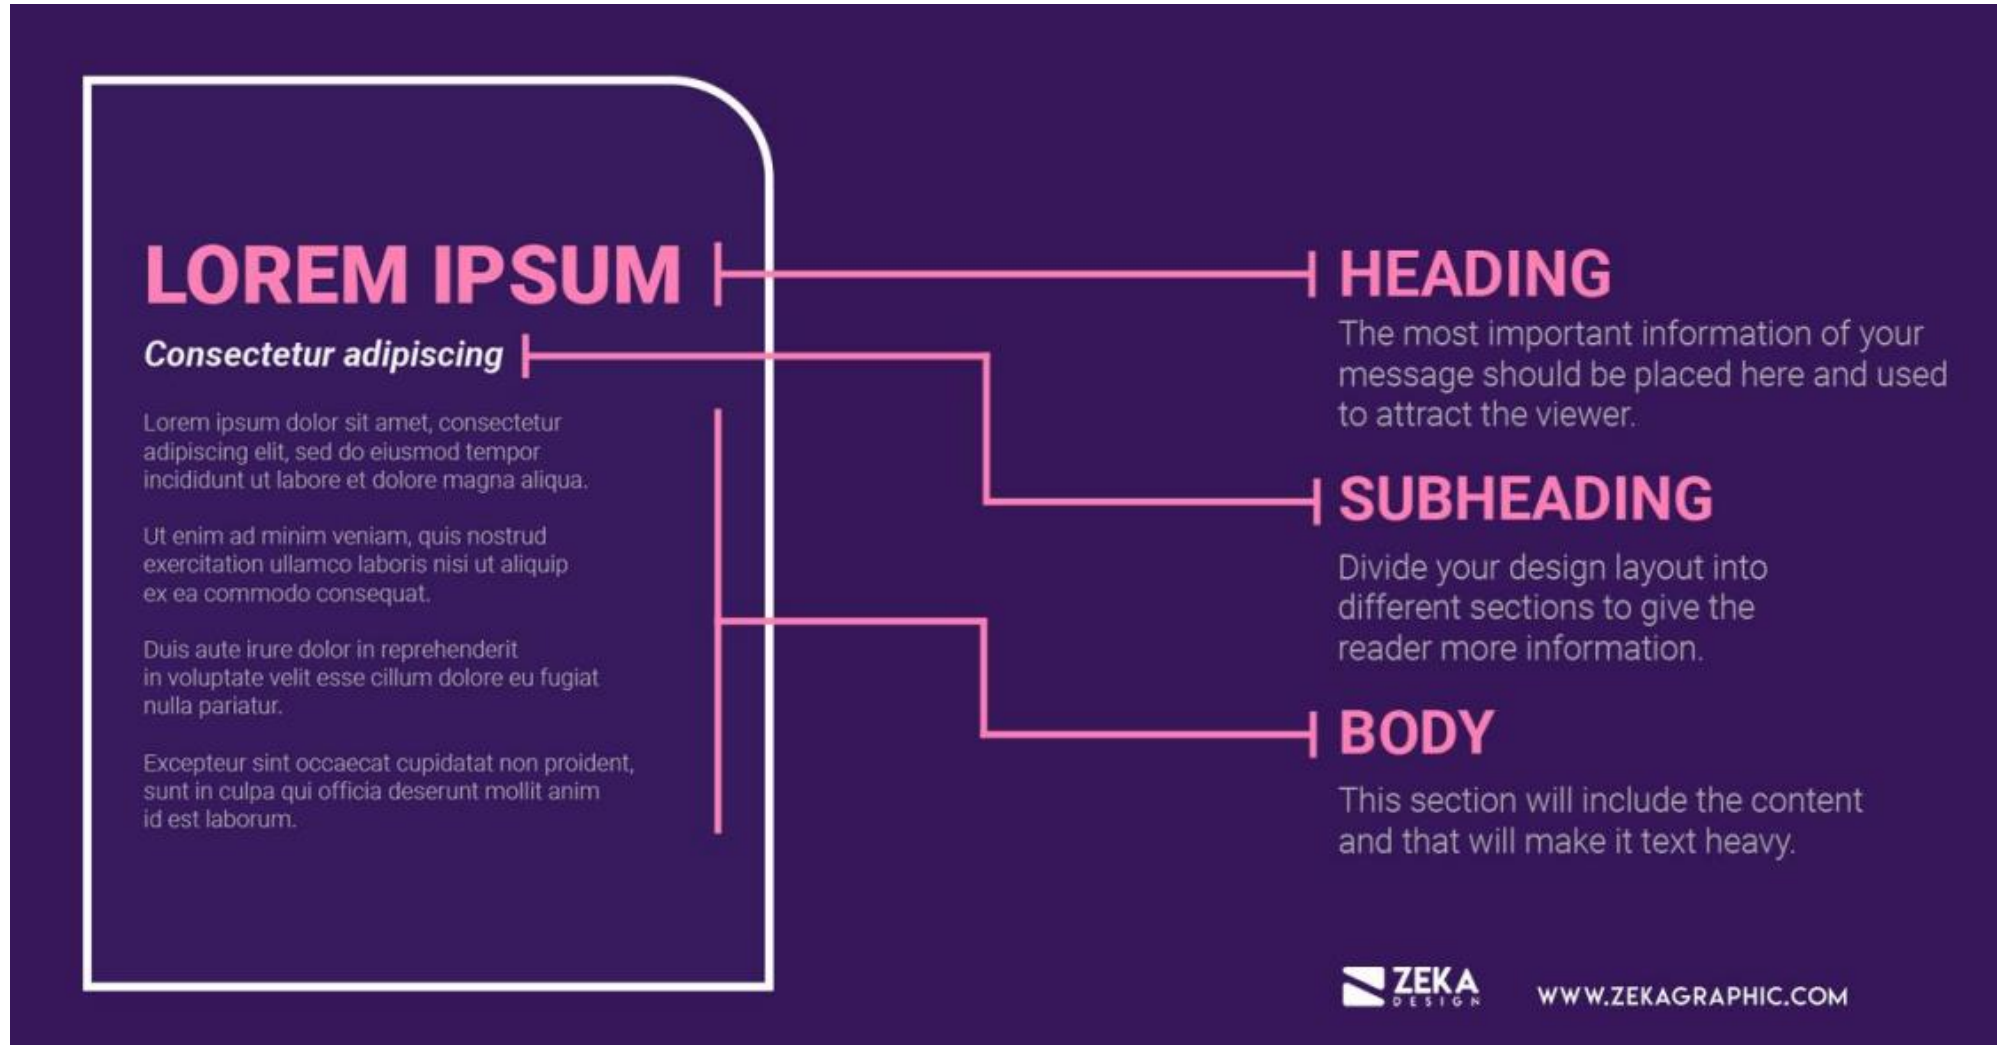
LOREM IPSUM

Consectetur adipiscing

Lorem ipsum dolor sit amet, consectetur adipiscing elit, sed do eiusmod tempor incididunt ut labore et dolore magna aliqua.

Ut enim ad minim veniam, quis nostrud exercitation ullamco laboris nisi ut aliquip ex ea commodo consequat.

Duis aute irure dolor in reprehenderit in voluptate velit esse cillum dolore eu fugiat nulla pariatur.

Excepteur sint occaecat cupidatat non proident, sunt in culpa qui officia deserunt mollit anim id est laborum.

HEADING

The most important information of your message should be placed here and used to attract the viewer.

SUBHEADING

Divide your design layout into different sections to give the reader more information.

BODY

This section will include the content and that will make it text heavy.

ZEKA DESIGN

WWW.ZEKAGRAPHIC.COM